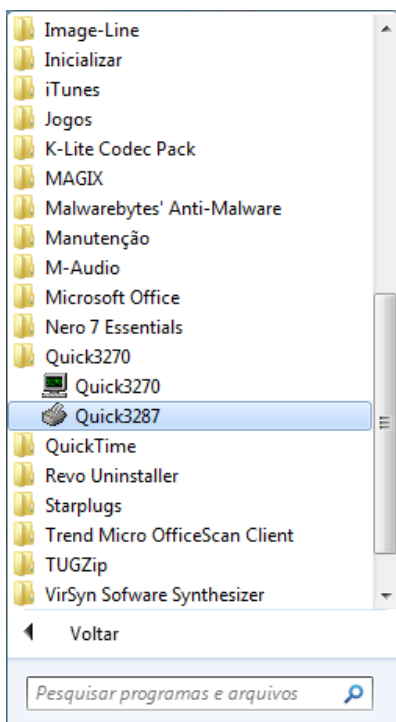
Image-Line
Inicializar
iTunes
Jogos
K-Lite Codec Pack
MAGIX
Malwarebytes' Anti-Malware
Manutenção
M-Audio
Microsoft Office
Nero 7 Essentials
Quick3270
Quick3270
Quick3287
QuickTime
Revo Uninstaller
Starplugs
Trend Micro OfficeScan Client
TUGZip
VirSyn Sofware Synthesizer

Voltar

Pesquisar programas e arquivos